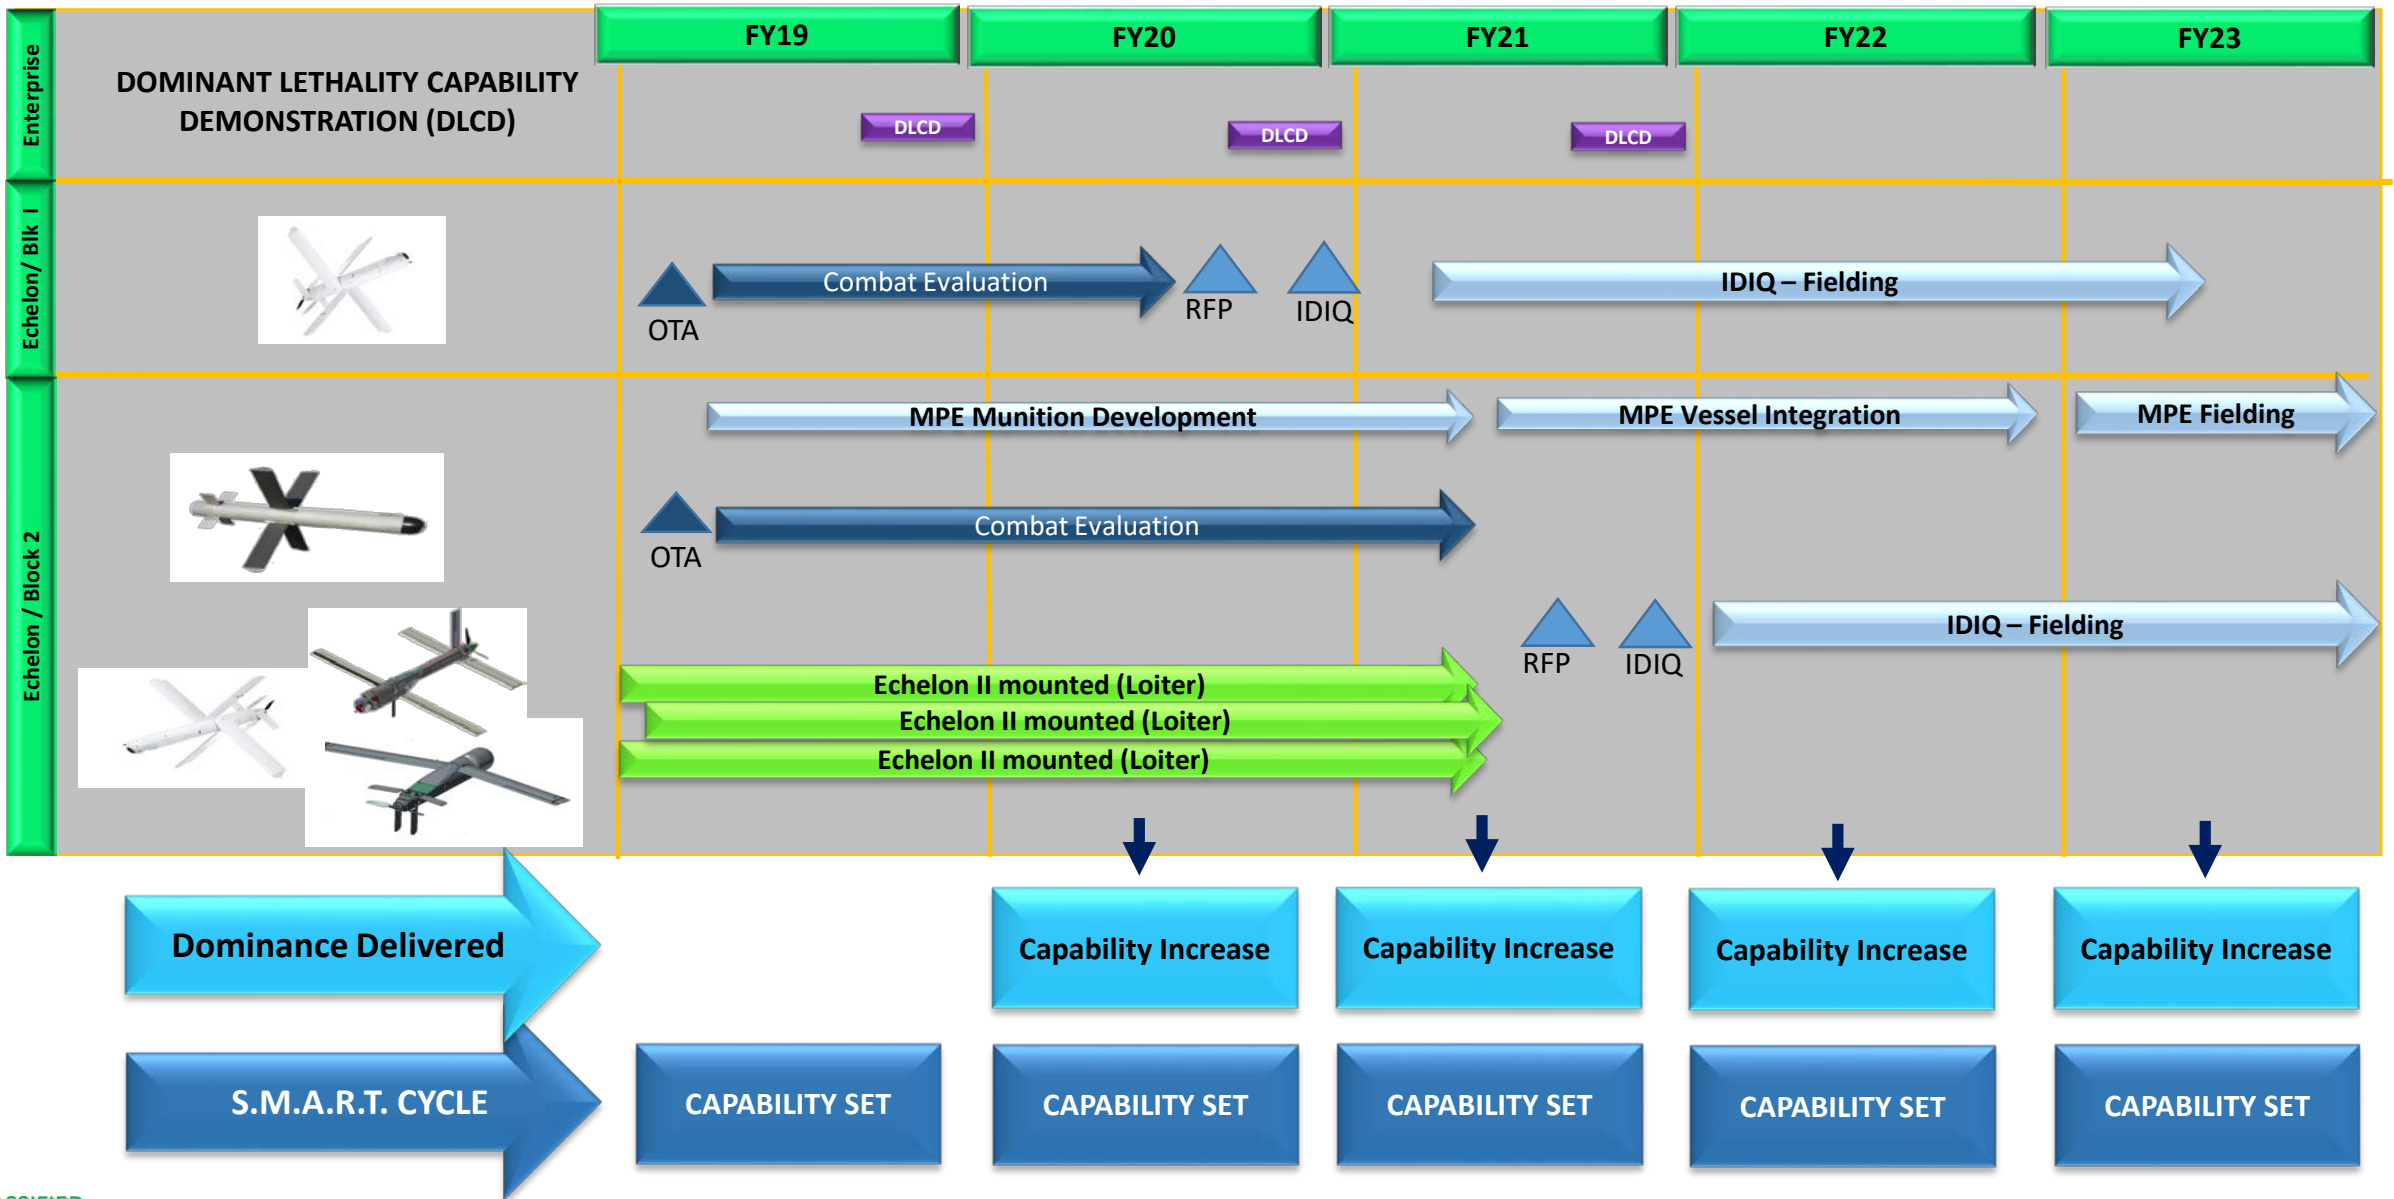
Enterprise

DOMINANT LETHALITY CAPABILITY DEMONSTRATION (DLCD)

FY19
FY20
FY21
FY22
FY23

DLCD
DLCD
DLCD

Echelon/ Blk I

OTA
Combat Evaluation
RFP
IDIQ
IDIQ – Fielding

Echelon / Block 2

MPE Munition Development
MPE Vessel Integration
MPE Fielding

OTA
Combat Evaluation

RFP
IDIQ
IDIQ – Fielding

Echelon II mounted (Loiter)
Echelon II mounted (Loiter)
Echelon II mounted (Loiter)

Dominance Delivered

Capability Increase
Capability Increase
Capability Increase
Capability Increase

S.M.A.R.T. CYCLE

CAPABILITY SET
CAPABILITY SET
CAPABILITY SET
CAPABILITY SET
CAPABILITY SET